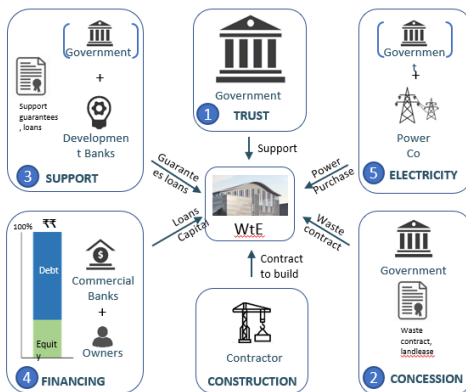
Government

1 TRUST

Support

Government

+

Developmen t Banks

Support guarantees , loans

3 SUPPORT

Guarantees loans

Governmen t

+

Power Co

5 ELECTRICITY

Power Purchase

WtE

Loans Capital

Waste contract

100%

₹₹

Debt

Equit y

Commercial Banks

+

Owners

4 FINANCING

Contract to build

Contractor

CONSTRUCTION

Government

Waste contract, landlease

2 CONCESSION